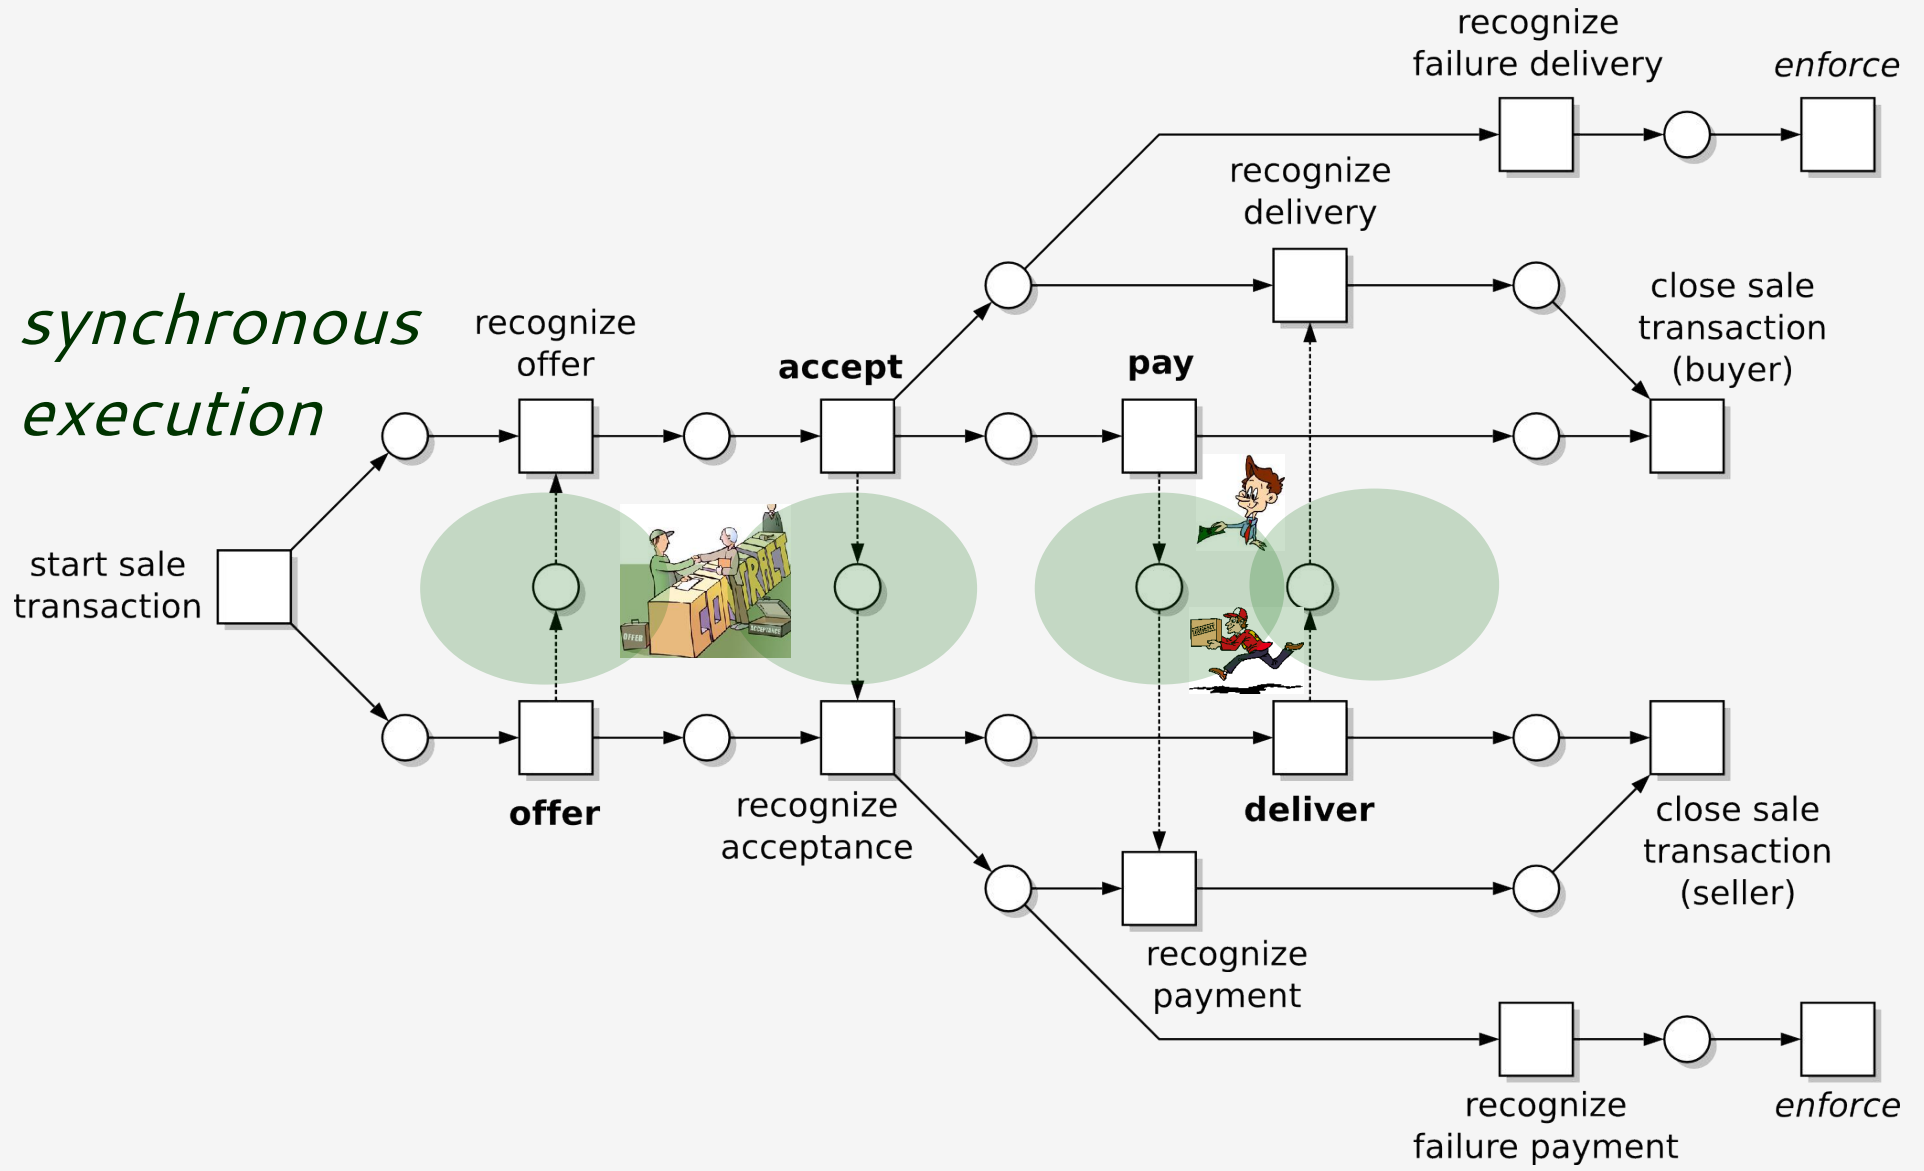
synchronous execution

recognize failure delivery

enforce

recognize delivery

close sale transaction (buyer)

recognize offer

accept

pay

start sale transaction

CONTRACT

OFFER

ACCEPTANCE

offer

recognize acceptance

deliver

close sale transaction (seller)

recognize payment

recognize failure payment

enforce